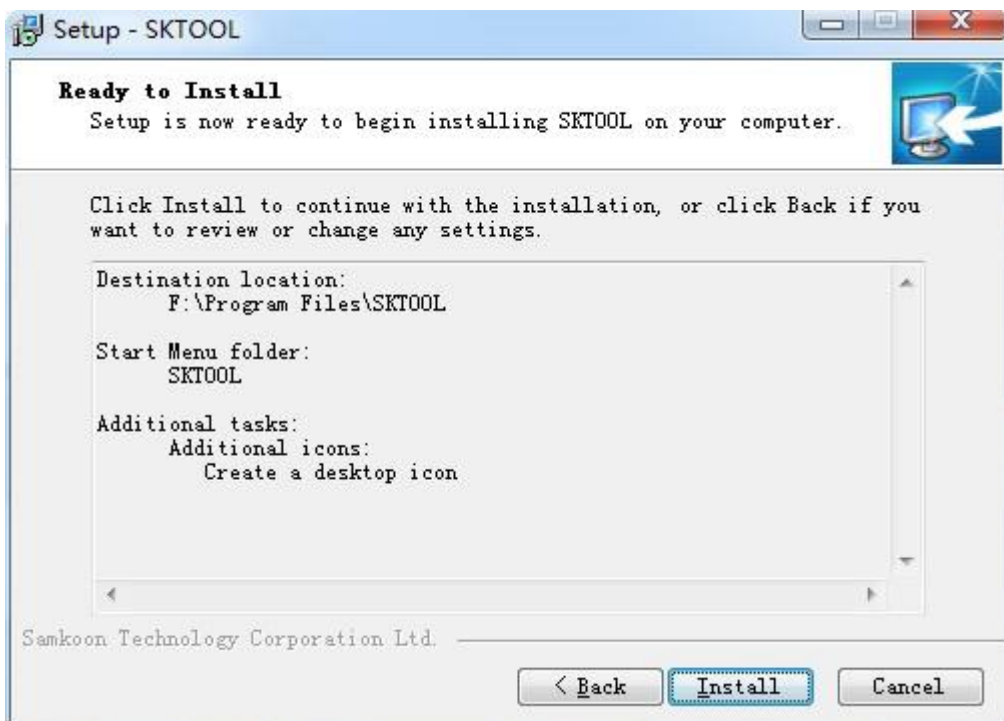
Setup - SKTOOL

Ready to Install
Setup is now ready to begin installing SKTOOL on your computer.

Click Install to continue with the installation, or click Back if you want to review or change any settings.

Destination location:
F:\Program Files\SKTOOL

Start Menu folder:
SKTOOL

Additional tasks:
Additional icons:
Create a desktop icon

Samkoon Technology Corporation Ltd.

< Back
Install
Cancel